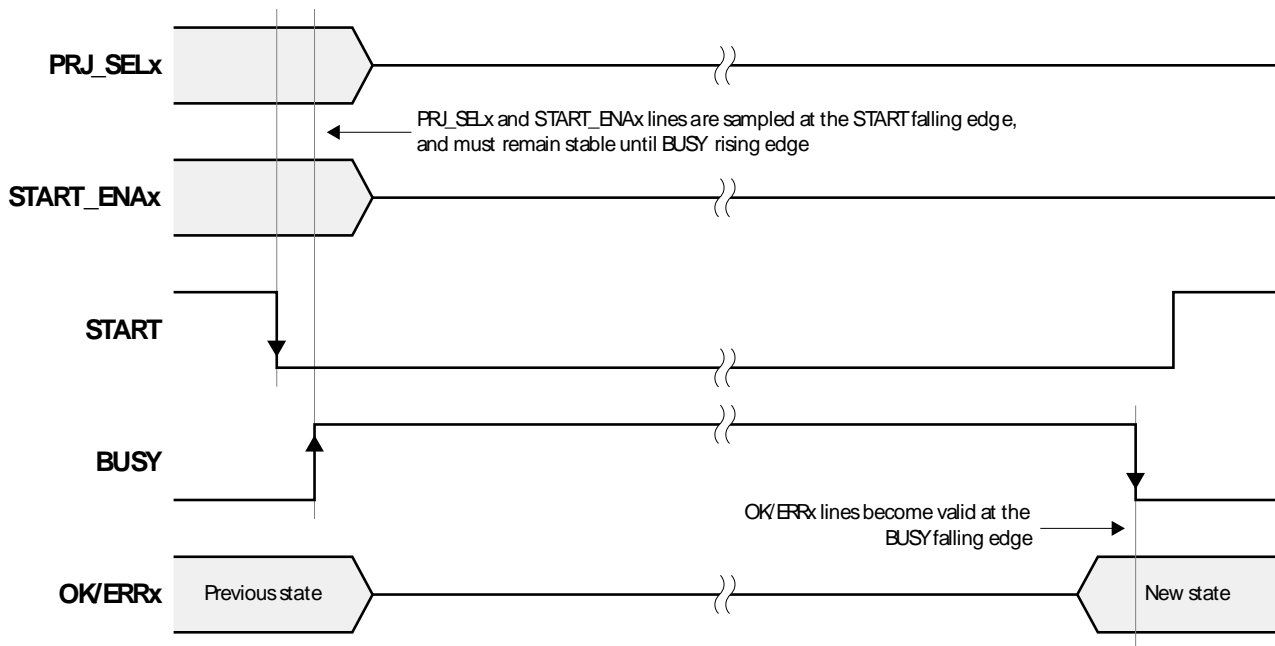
PRJ_SELx

PRJ_SELx and START_ENAx lines are sampled at the START falling edge, and must remain stable until BUSY rising edge

START_ENAx

START

BUSY

OK/ERRx lines become valid at the BUSY falling edge

OK/ERRx

Previous state

New state